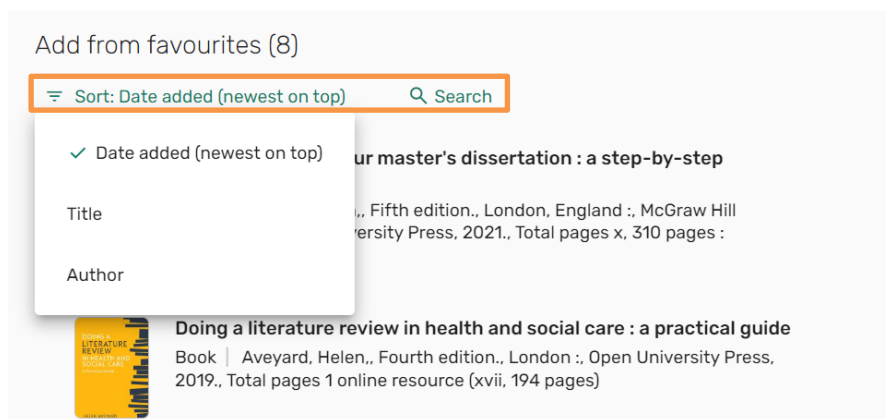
Add from favourites (8)

Sort: Date added (newest on top)

Search

Date added (newest on top)

Title

Author

ur master's dissertation : a step-by-step

,, Fifth edition., London, England :, McGraw Hill versity Press, 2021., Total pages x, 310 pages :

DOING A LITERATURE REVIEW IN HEALTH AND SOCIAL CARE

Doing a literature review in health and social care : a practical guide

Book | Aveyard, Helen,, Fourth edition., London :, Open University Press, 2019., Total pages 1 online resource (xvii, 194 pages)